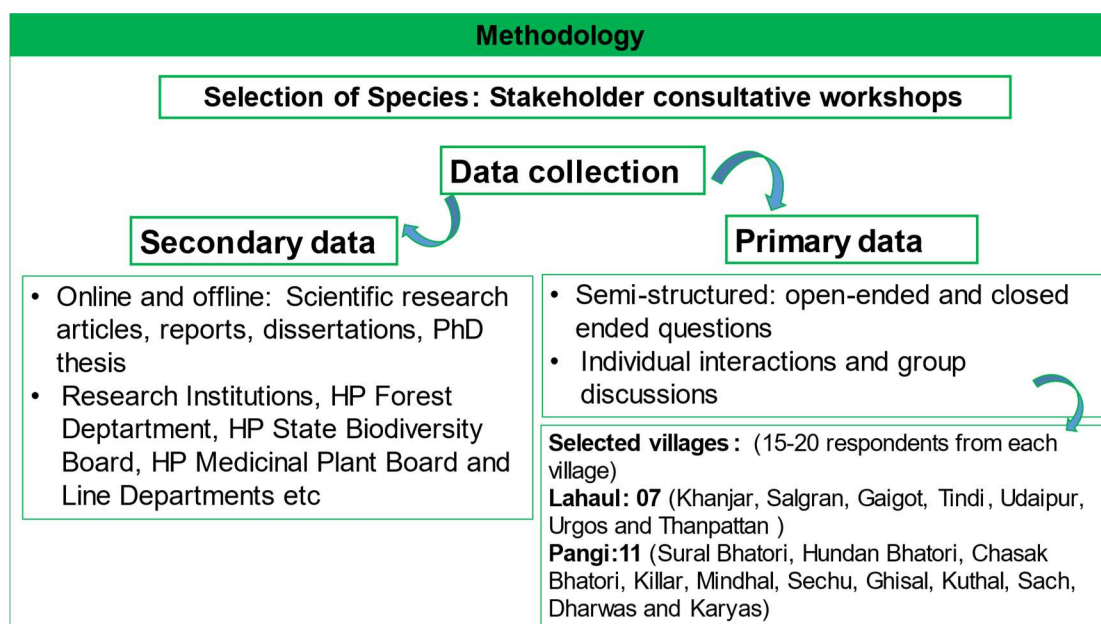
Methodology

Selection of Species: Stakeholder consultative workshops

Data collection

Secondary data

Primary data

• Online and offline: Scientific research articles, reports, dissertations, PhD thesis
• Research Institutions, HP Forest Deptartment, HP State Biodiversity Board, HP Medicinal Plant Board and Line Departments etc

• Semi-structured: open-ended and closed ended questions
• Individual interactions and group discussions

Selected villages: (15-20 respondents from each village)
Lahaul: 07 (Khanjar, Salgran, Gaigot, Tindi, Udaipur, Urgos and Thanpattan )
Pangi:11 (Sural Bhatori, Hundan Bhatori, Chasak Bhatori, Killar, Mindhal, Sechu, Ghisal, Kuthal, Sach, Dharwas and Karyas)